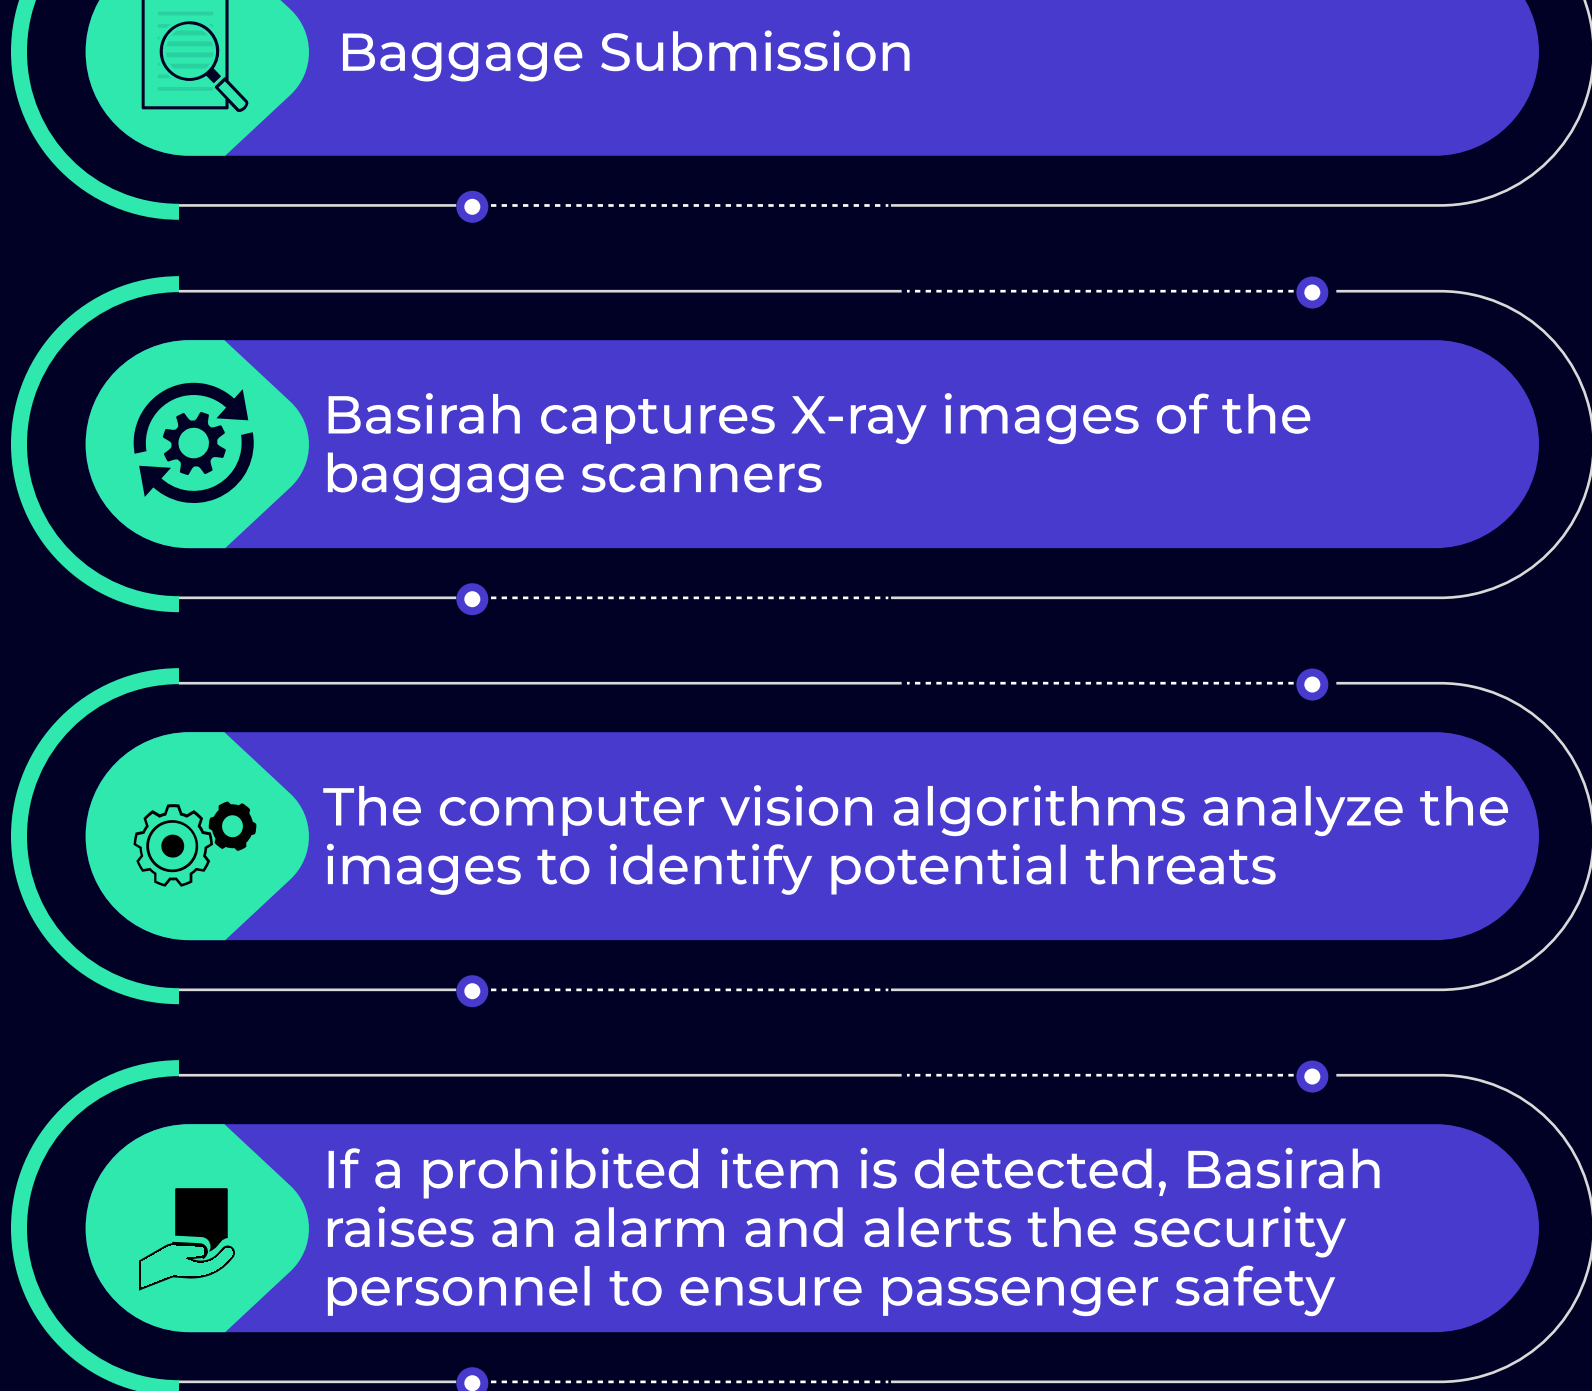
Baggage Submission

Basirah captures X-ray images of the baggage scanners

The computer vision algorithms analyze the images to identify potential threats

If a prohibited item is detected, Basirah raises an alarm and alerts the security personnel to ensure passenger safety